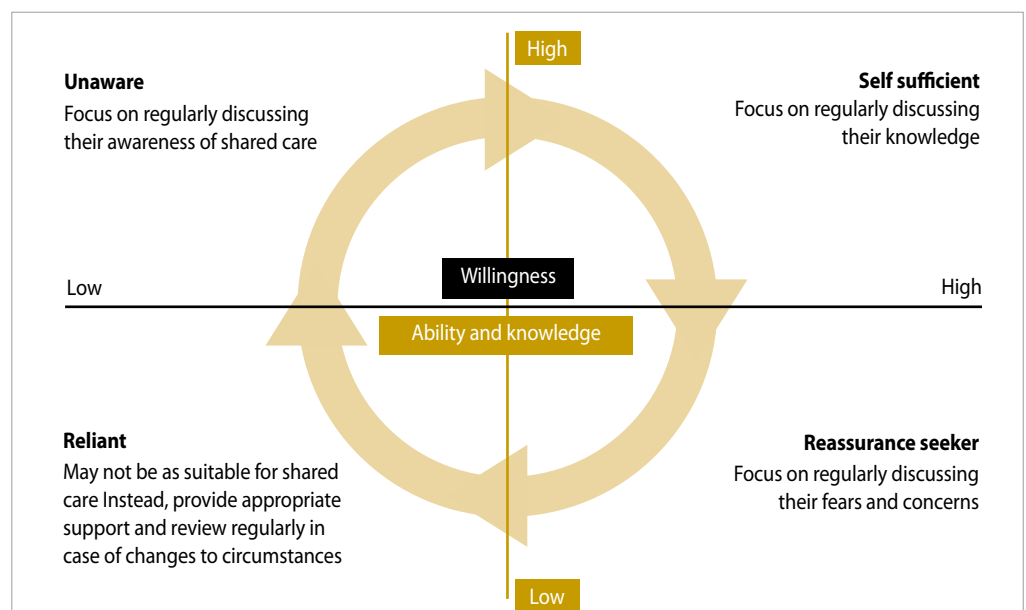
High

Unaware
Focus on regularly discussing their awareness of shared care

Self sufficient
Focus on regularly discussing their knowledge

Low

Willingness

High

Ability and knowledge

Reliant
May not be as suitable for shared care Instead, provide appropriate support and review regularly in case of changes to circumstances

Reassurance seeker
Focus on regularly discussing their fears and concerns

Low